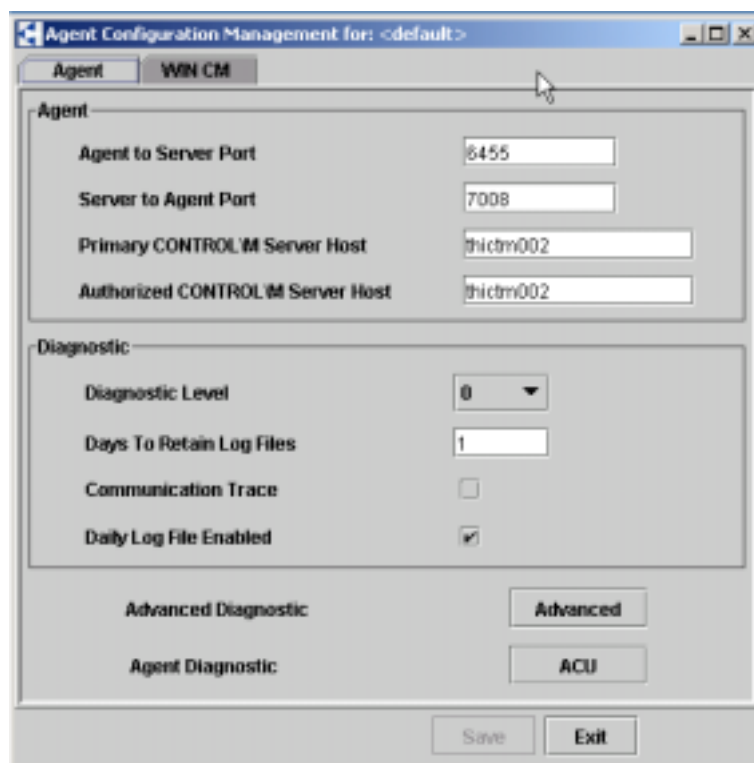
Agent Configuration Management for: <default>

Agent
WIN CM

Agent
Agent to Server Port
6455
Server to Agent Port
7008
Primary CONTROL\M Server Host
thictm002
Authorized CONTROL\M Server Host
thictm002

Diagnostic
Diagnostic Level
0
Days To Retain Log Files
1
Communication Trace
Daily Log File Enabled

Advanced Diagnostic
Advanced
Agent Diagnostic
ACU

Save
Exit